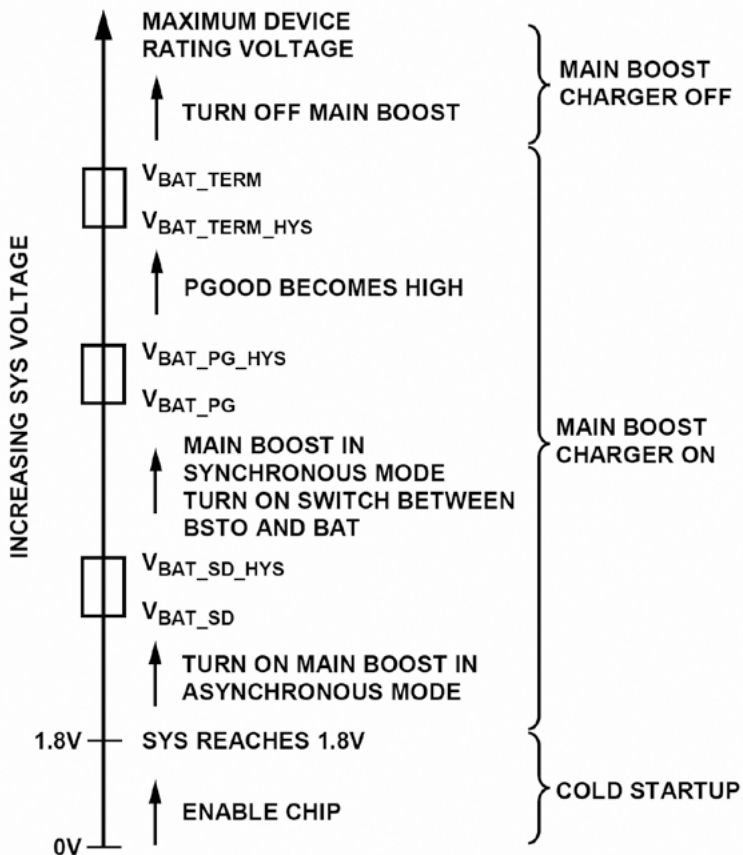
INCREASING SYS VOLTAGE

MAXIMUM DEVICE RATING VOLTAGE

TURN OFF MAIN BOOST

MAIN BOOST CHARGER OFF

$V_{BAT\_TERM}$

$V_{BAT\_TERM\_HYS}$

PGOOD BECOMES HIGH

$V_{BAT\_PG\_HYS}$

$V_{BAT\_PG}$

MAIN BOOST IN SYNCHRONOUS MODE TURN ON SWITCH BETWEEN BSTO AND BAT

MAIN BOOST CHARGER ON

$V_{BAT\_SD\_HYS}$

$V_{BAT\_SD}$

TURN ON MAIN BOOST IN ASYNCHRONOUS MODE

1.8V

SYS REACHES 1.8V

ENABLE CHIP

COLD STARTUP

0V